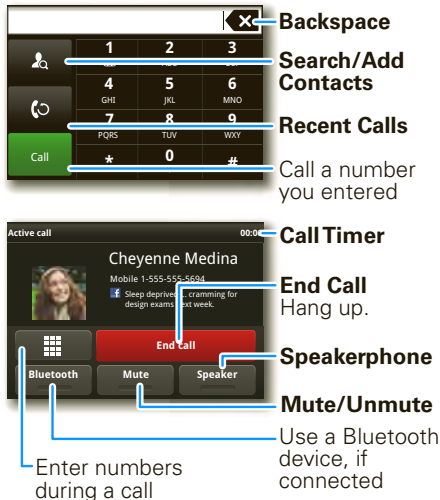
1
2
ABC
3
DEF
4
GHI
5
JKL
6
MNO
7
PQRS
8
TUV
9
WXY
*
0
#
Call

Backspace
Search/Add Contacts
Recent Calls
Call a number you entered

Active call
00:0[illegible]
Cheyenne Medina
Mobile 1-555-555-5694
Sleep deprived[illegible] cramming for design exams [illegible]ext week.
End call
Bluetooth
Mute
Speaker

Call Timer
End Call
Hang up.
Speakerphone
Mute/Unmute
Use a Bluetooth device, if connected
Enter numbers during a call